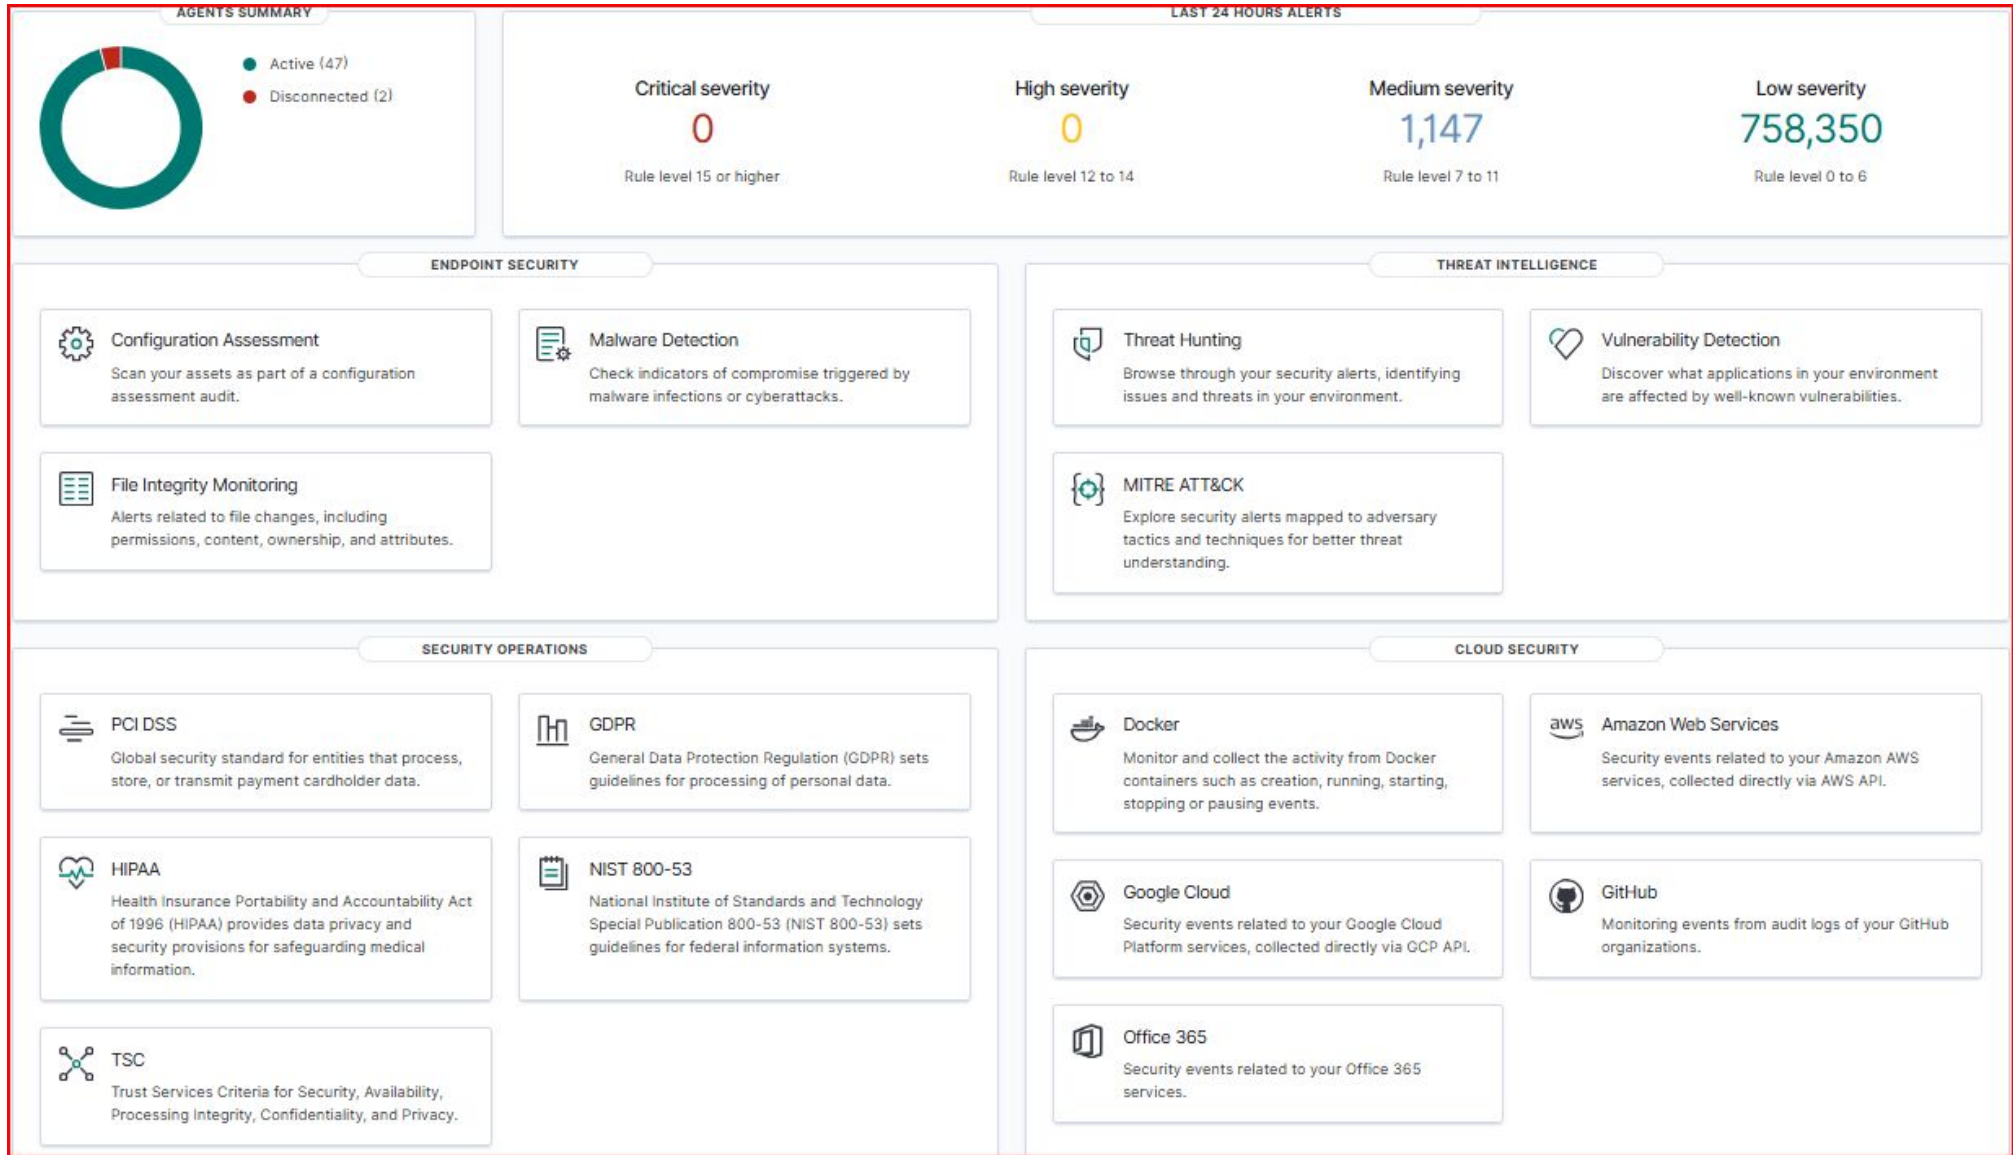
AGENTS SUMMARY

Active (47)
Disconnected (2)

LAST 24 HOURS ALERTS

Critical severity
0
Rule level 15 or higher

High severity
0
Rule level 12 to 14

Medium severity
1,147
Rule level 7 to 11

Low severity
758,350
Rule level 0 to 6

ENDPOINT SECURITY

Configuration Assessment
Scan your assets as part of a configuration assessment audit.

Malware Detection
Check indicators of compromise triggered by malware infections or cyberattacks.

File Integrity Monitoring
Alerts related to file changes, including permissions, content, ownership, and attributes.

THREAT INTELLIGENCE

Threat Hunting
Browse through your security alerts, identifying issues and threats in your environment.

Vulnerability Detection
Discover what applications in your environment are affected by well-known vulnerabilities.

MITRE ATT&CK
Explore security alerts mapped to adversary tactics and techniques for better threat understanding.

SECURITY OPERATIONS

PCI DSS
Global security standard for entities that process, store, or transmit payment cardholder data.

GDPR
General Data Protection Regulation (GDPR) sets guidelines for processing of personal data.

HIPAA
Health Insurance Portability and Accountability Act of 1996 (HIPAA) provides data privacy and security provisions for safeguarding medical information.

NIST 800-53
National Institute of Standards and Technology Special Publication 800-53 (NIST 800-53) sets guidelines for federal information systems.

TSC
Trust Services Criteria for Security, Availability, Processing Integrity, Confidentiality, and Privacy.

CLOUD SECURITY

Docker
Monitor and collect the activity from Docker containers such as creation, running, starting, stopping or pausing events.

aws
Amazon Web Services
Security events related to your Amazon AWS services, collected directly via AWS API.

Google Cloud
Security events related to your Google Cloud Platform services, collected directly via GCP API.

GitHub
Monitoring events from audit logs of your GitHub organizations.

Office 365
Security events related to your Office 365 services.